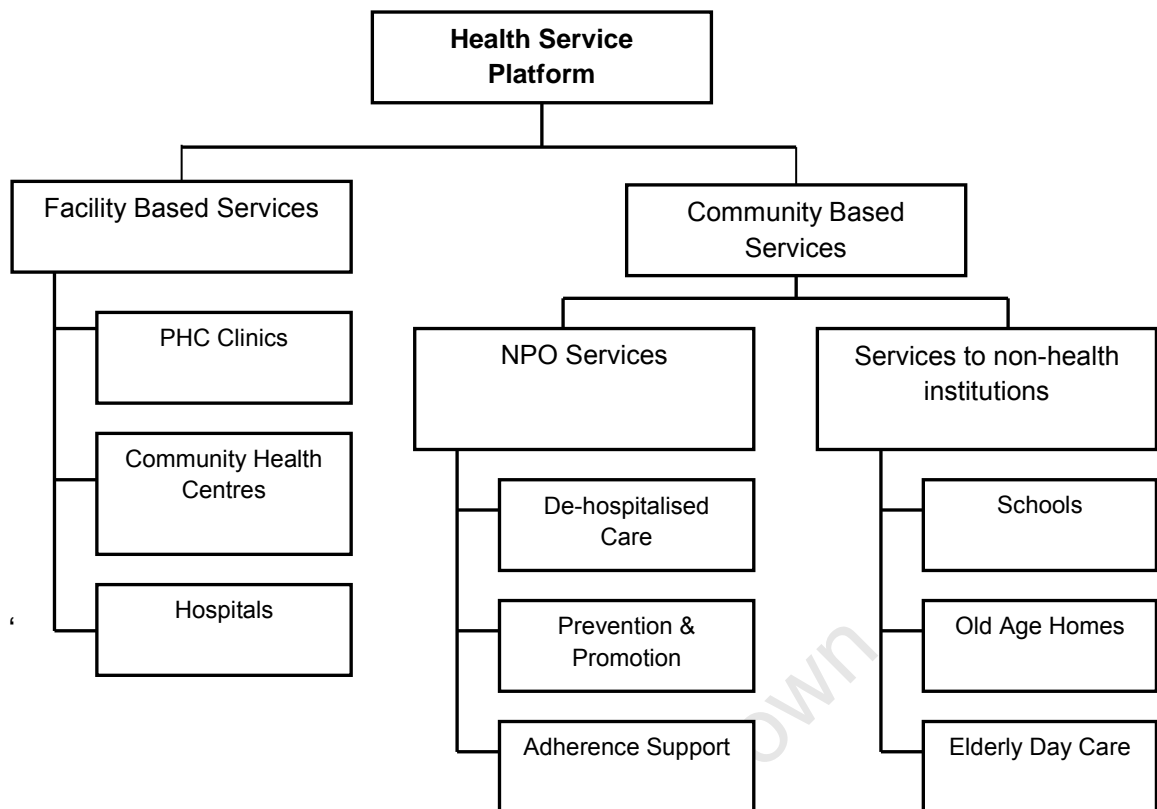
Health Service Platform

Facility Based Services

PHC Clinics

Community Health Centres

Hospitals

Community Based Services

NPO Services

De-hospitalised Care

Prevention & Promotion

Adherence Support

Services to non-health institutions

Schools

Old Age Homes

Elderly Day Care

own